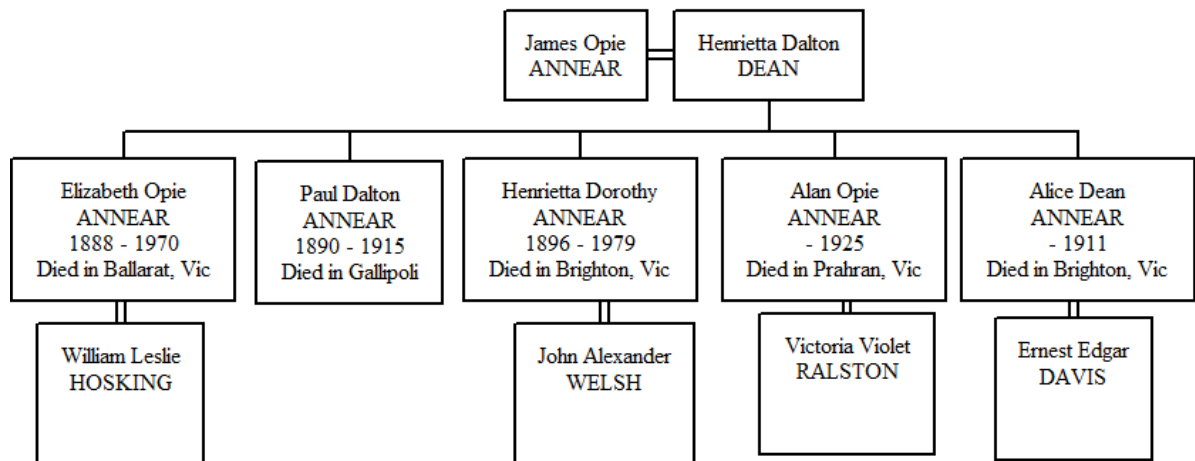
James Opie ANNEAR

Henrietta Dalton DEAN

Elizabeth Opie ANNEAR
1888 - 1970
Died in Ballarat, Vic

Paul Dalton ANNEAR
1890 - 1915
Died in Gallipoli

Henrietta Dorothy ANNEAR
1896 - 1979
Died in Brighton, Vic

Alan Opie ANNEAR
- 1925
Died in Prahran, Vic

Alice Dean ANNEAR
- 1911
Died in Brighton, Vic

William Leslie HOSKING

John Alexander WELSH

Victoria Violet RALSTON

Ernest Edgar DAVIS